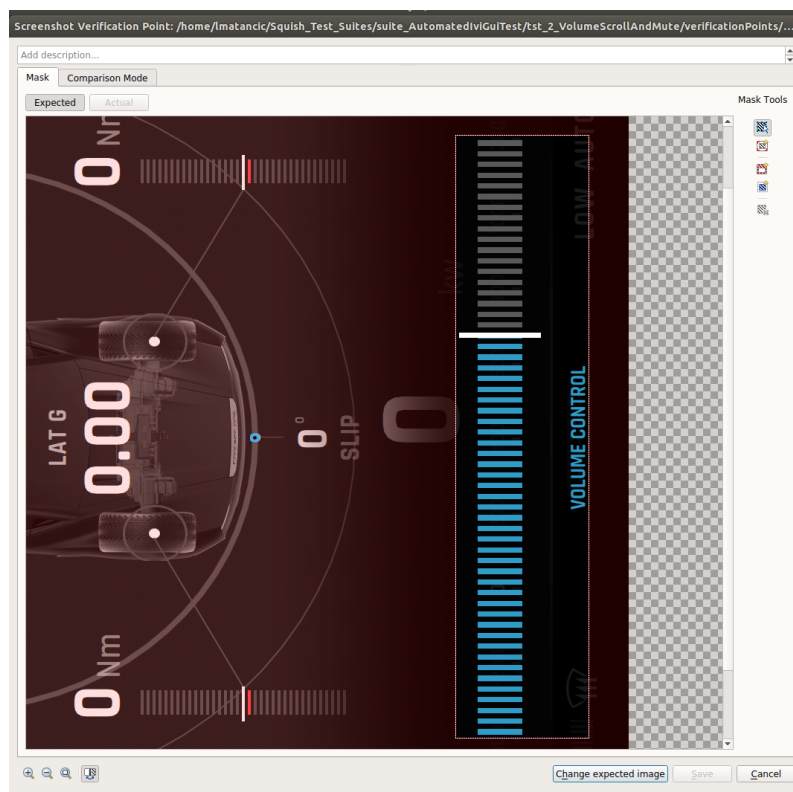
Screenshot Verification Point: /home/lmatancic/Squish_Test_Suites/suite_AutomatedIviGuiTest/tst_2_VolumeScrollAndMute/verificationPoints/...

Add description...

Mask

Comparison Mode

Expected

Actual

Mask Tools

0 Nm

LAT G

0.00

0°

SLIP

0

VOLUME CONTROL

LOW AUTO

0 Nm

Change expected image

Save

Cancel